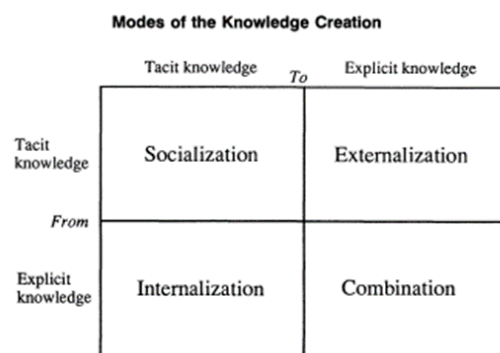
Modes of the Knowledge Creation

|  | Tacit knowledge | *To* | Explicit knowledge |
|---|---|---|---|
| Tacit knowledge | Socialization | | Externalization |
| *From* | | | |
| Explicit knowledge | Internalization | | Combination |